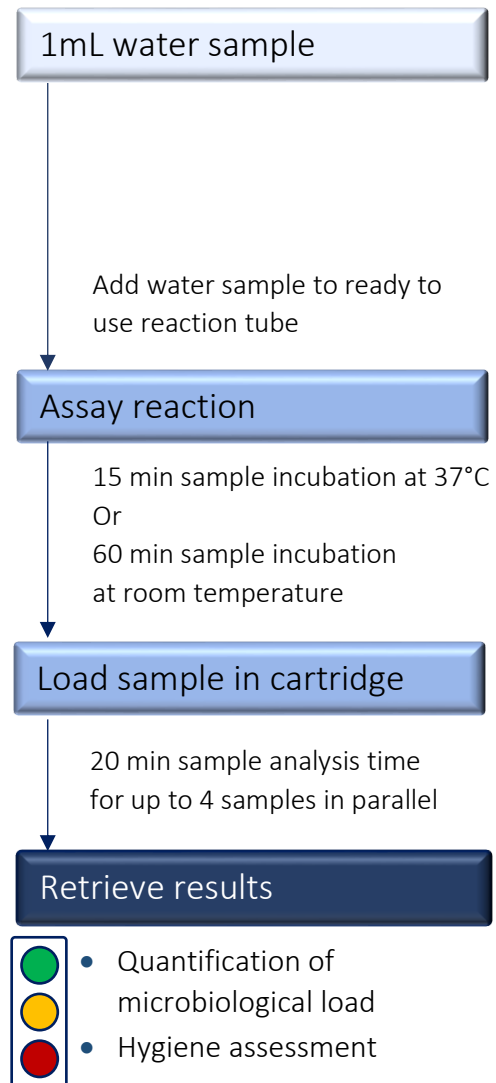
1mL water sample

Add water sample to ready to use reaction tube

Assay reaction

15 min sample incubation at 37°C
Or
60 min sample incubation at room temperature

Load sample in cartridge

20 min sample analysis time for up to 4 samples in parallel

Retrieve results

- Quantification of microbiological load
- Hygiene assessment